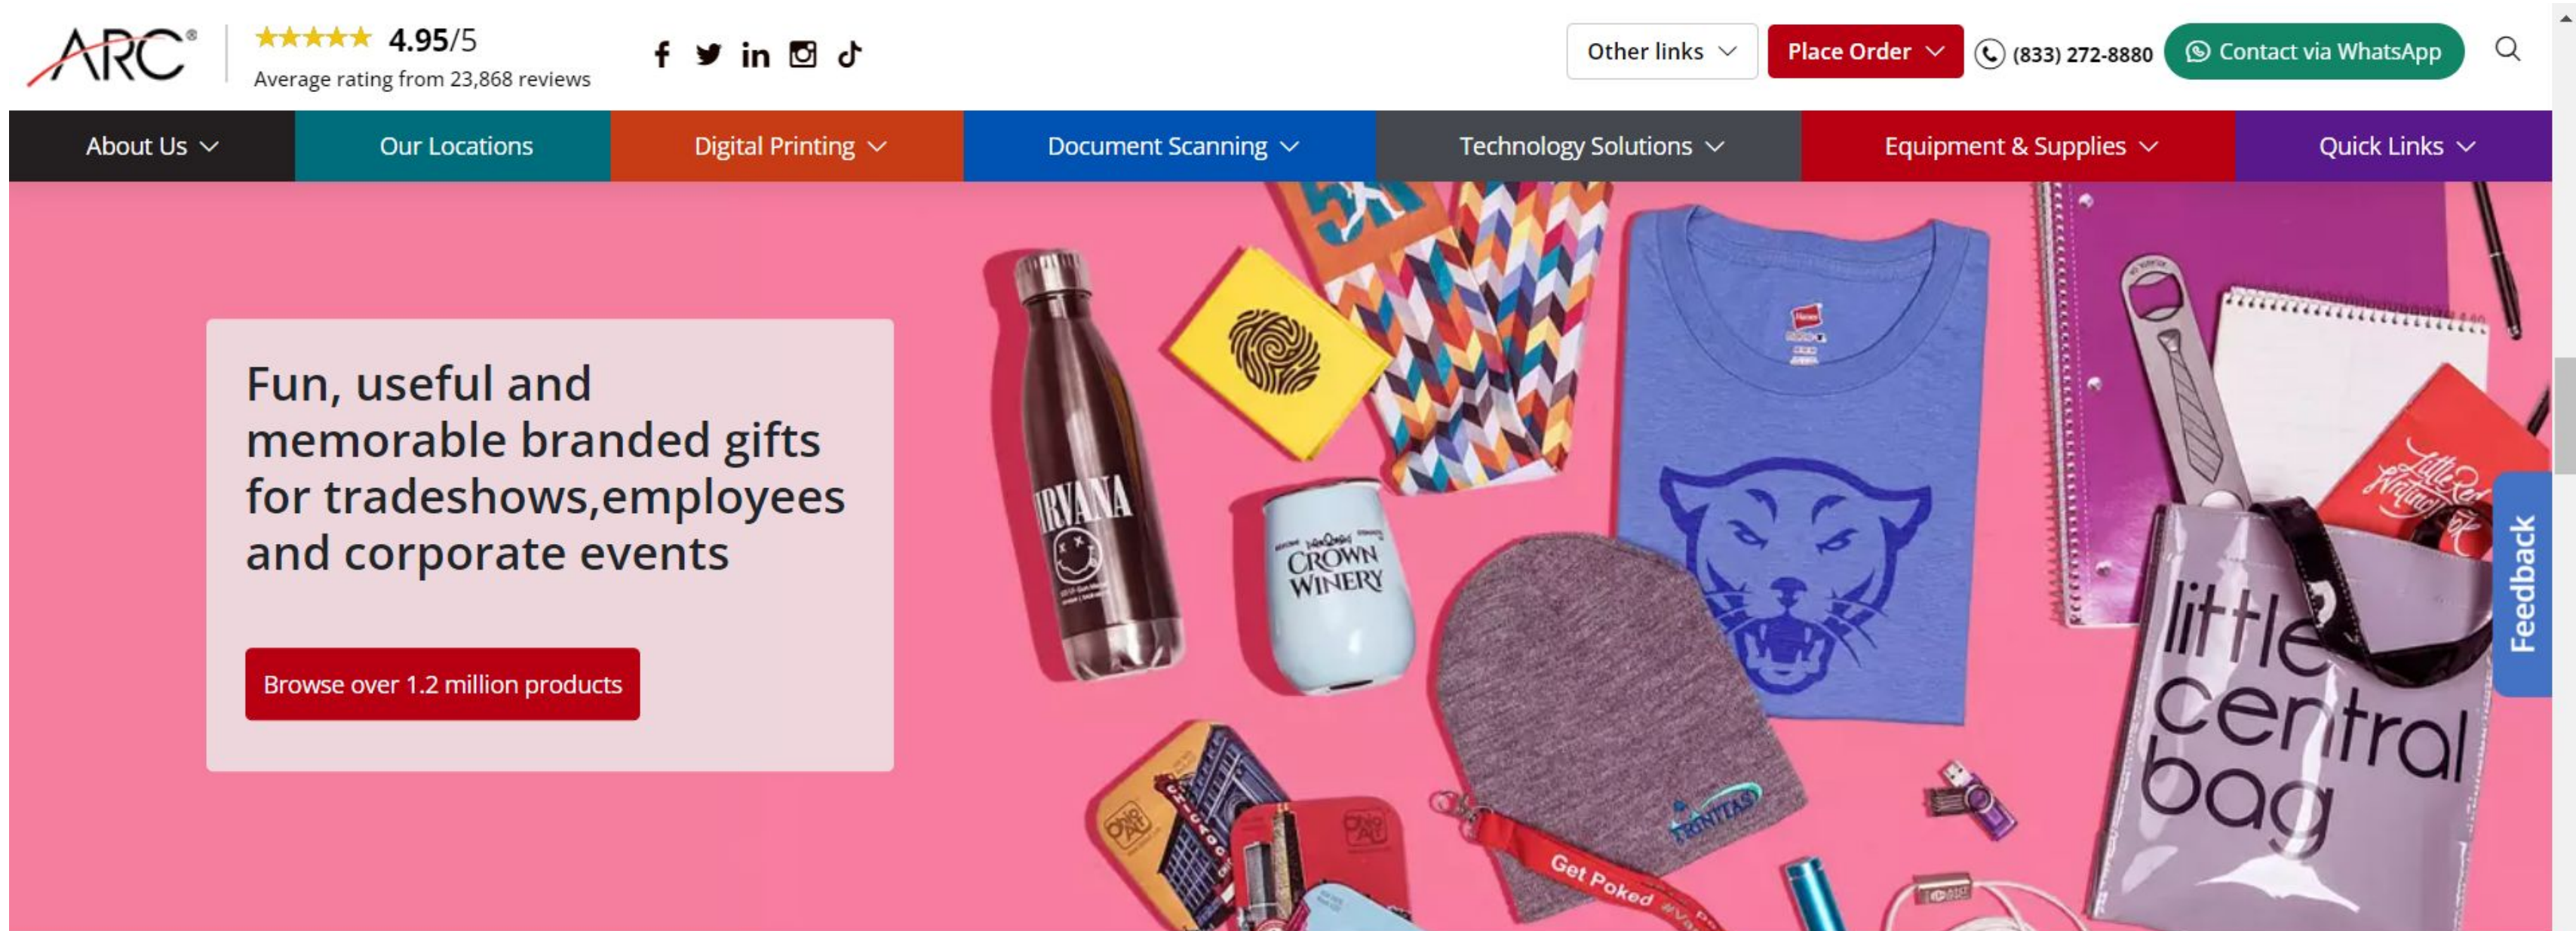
ARC®

4.95/5
Average rating from 23,868 reviews

Other links
Place Order
(833) 272-8880
Contact via WhatsApp

About Us
Our Locations
Digital Printing
Document Scanning
Technology Solutions
Equipment & Supplies
Quick Links

Fun, useful and memorable branded gifts for tradeshows,employees and corporate events

Browse over 1.2 million products

IRVANA

CROWN WINERY

TRINITAS

Get Poked

little central bag

Feedback